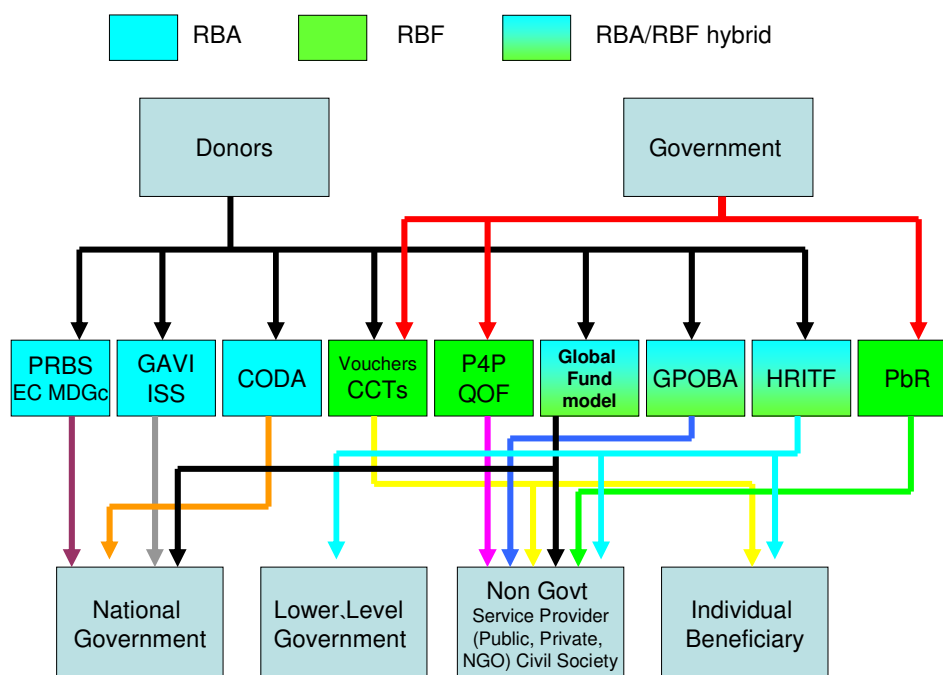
RBA RBF RBA/RBF hybrid

Donors

Government

PRBS EC MDGc

GAVI ISS

CODA

Vouchers CCTs

P4P QOF

Global Fund model

GPOBA

HRITF

PbR

National Government

Lower Level Government

Non Govt Service Provider (Public, Private, NGO) Civil Society

Individual Beneficiary